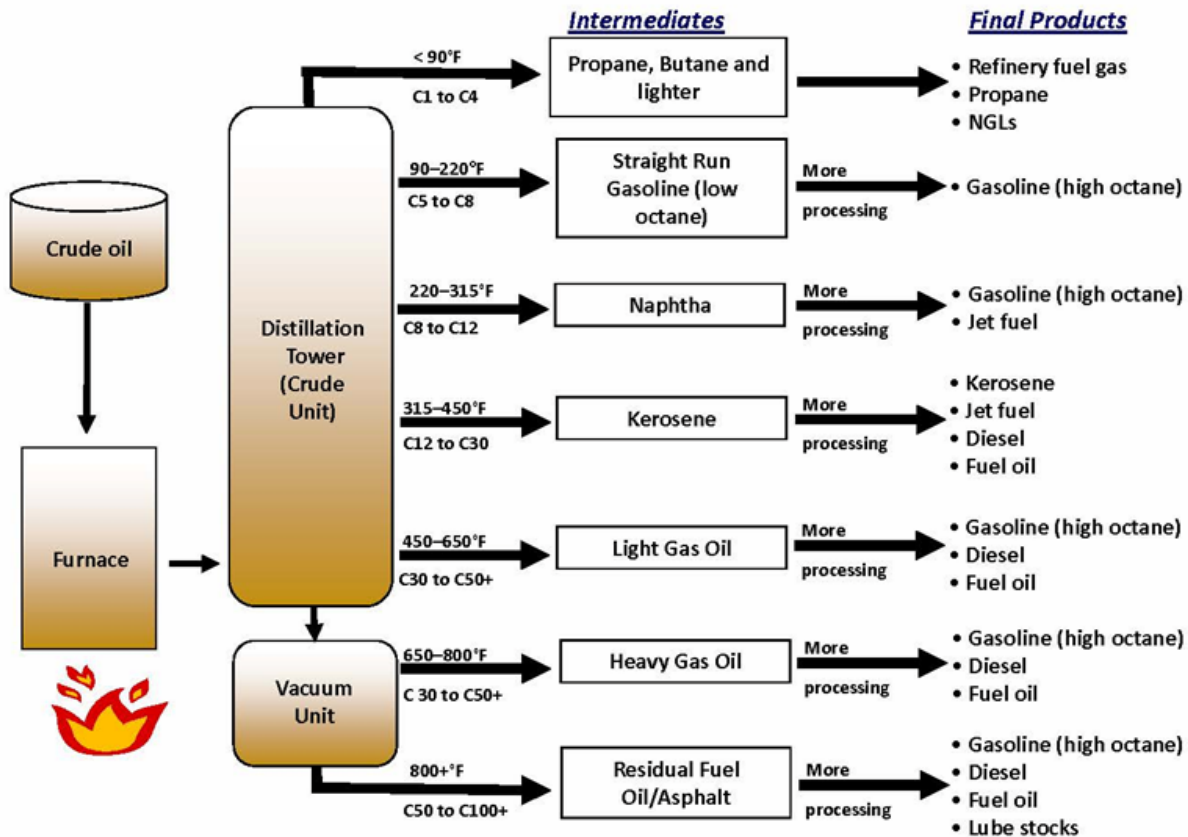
Intermediates

Final Products

Crude oil

Furnace

Distillation Tower (Crude Unit)

Vacuum Unit

< 90°F
C1 to C4

Propane, Butane and lighter

• Refinery fuel gas
• Propane
• NGLs

90–220°F
C5 to C8

Straight Run Gasoline (low octane)

More processing

• Gasoline (high octane)

220–315°F
C8 to C12

Naphtha

More processing

• Gasoline (high octane)
• Jet fuel

315–450°F
C12 to C30

Kerosene

More processing

• Kerosene
• Jet fuel
• Diesel
• Fuel oil

450–650°F
C30 to C50+

Light Gas Oil

More processing

• Gasoline (high octane)
• Diesel
• Fuel oil

650–800°F
C 30 to C50+

Heavy Gas Oil

More processing

• Gasoline (high octane)
• Diesel
• Fuel oil

800+°F
C50 to C100+

Residual Fuel Oil/Asphalt

More processing

• Gasoline (high octane)
• Diesel
• Fuel oil
• Lube stocks